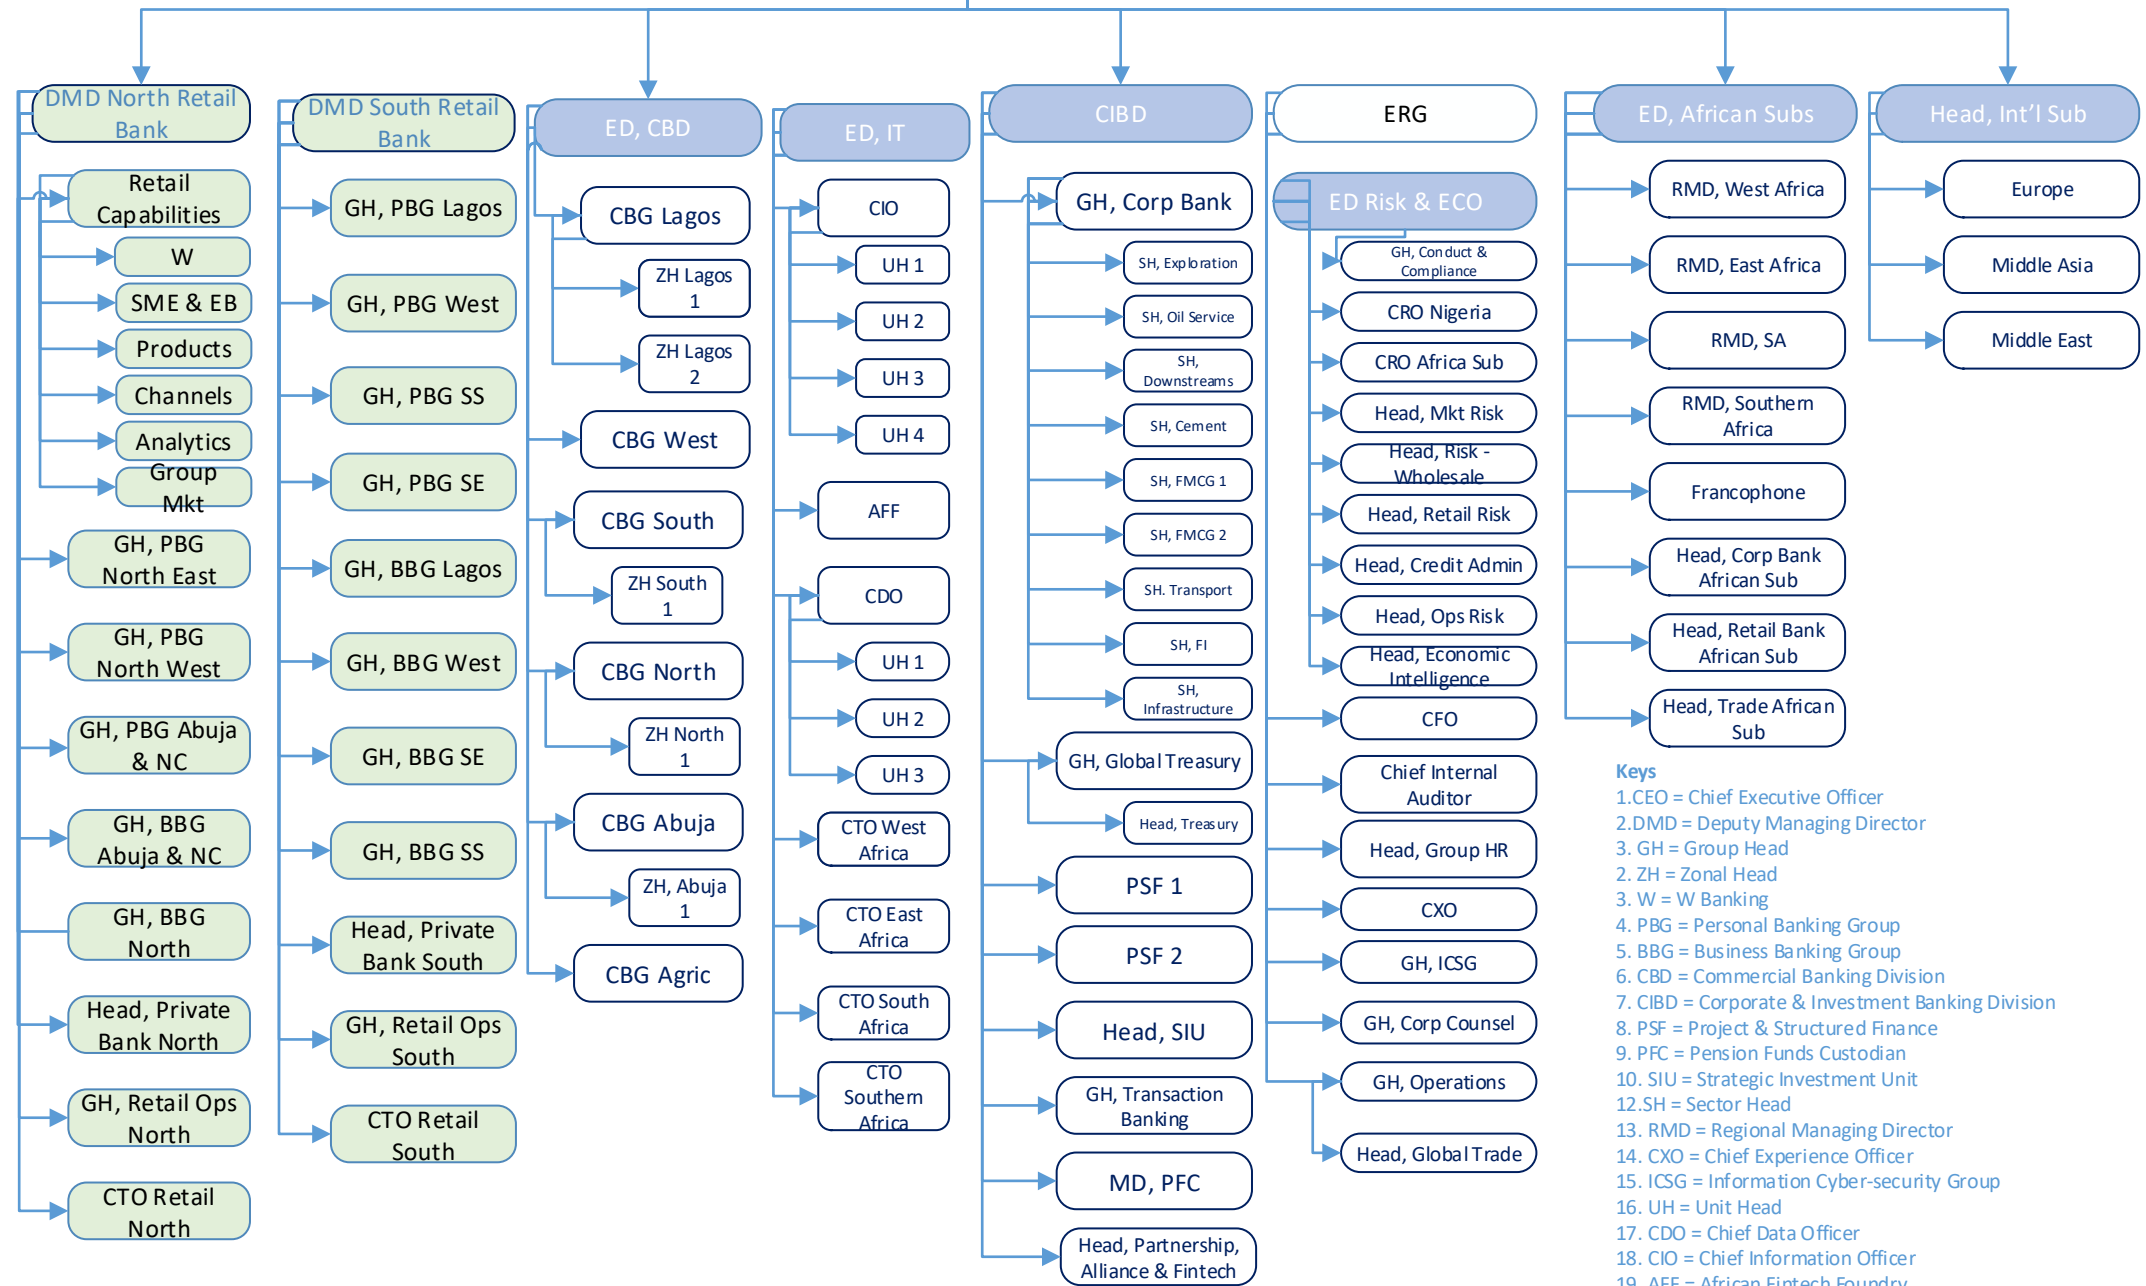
DMD North Retail Bank

Retail Capabilities

W

SME & EB

Products

Channels

Analytics

Group Mkt

GH, PBG North East

GH, PBG North West

GH, PBG Abuja & NC

GH, BBG Abuja & NC

GH, BBG North

Head, Private Bank North

GH, Retail Ops North

CTO Retail North

DMD South Retail Bank

GH, PBG Lagos

GH, PBG West

GH, PBG SS

GH, PBG SE

GH, BBG Lagos

GH, BBG West

GH, BBG SE

GH, BBG SS

Head, Private Bank South

GH, Retail Ops South

CTO Retail South

ED, CBD

CBG Lagos

ZH Lagos 1

ZH Lagos 2

CBG West

CBG South

ZH South 1

CBG North

ZH North 1

CBG Abuja

ZH, Abuja 1

CBG Agric

ED, IT

CIO

UH 1

UH 2

UH 3

UH 4

AFF

CDO

UH 1

UH 2

UH 3

CTO West Africa

CTO East Africa

CTO South Africa

CTO Southern Africa

CIBD

GH, Corp Bank

SH, Exploration

SH, Oil Service

SH, Downstreams

SH, Cement

SH, FMCG 1

SH, FMCG 2

SH. Transport

SH, FI

SH, Infrastructure

GH, Global Treasury

Head, Treasury

PSF 1

PSF 2

Head, SIU

GH, Transaction Banking

MD, PFC

Head, Partnership, Alliance & Fintech

ERG

ED Risk & ECO

GH, Conduct & Compliance

CRO Nigeria

CRO Africa Sub

Head, Mkt Risk

Head, Risk - Wholesale

Head, Retail Risk

Head, Credit Admin

Head, Ops Risk

Head, Economic Intelligence

CFO

Chief Internal Auditor

Head, Group HR

CXO

GH, ICSG

GH, Corp Counsel

GH, Operations

Head, Global Trade

ED, African Subs

RMD, West Africa

RMD, East Africa

RMD, SA

RMD, Southern Africa

Francophone

Head, Corp Bank African Sub

Head, Retail Bank African Sub

Head, Trade African Sub

Head, Int'l Sub

Europe

Middle Asia

Middle East

Keys
1.CEO = Chief Executive Officer
2.DMD = Deputy Managing Director
3. GH = Group Head
2. ZH = Zonal Head
3. W = W Banking
4. PBG = Personal Banking Group
5. BBG = Business Banking Group
6. CBD = Commercial Banking Division
7. CIBD = Corporate & Investment Banking Division
8. PSF = Project & Structured Finance
9. PFC = Pension Funds Custodian
10. SIU = Strategic Investment Unit
12.SH = Sector Head
13. RMD = Regional Managing Director
14. CXO = Chief Experience Officer
15. ICSG = Information Cyber-security Group
16. UH = Unit Head
17. CDO = Chief Data Officer
18. CIO = Chief Information Officer
19. AFF = African Fintech Foundry